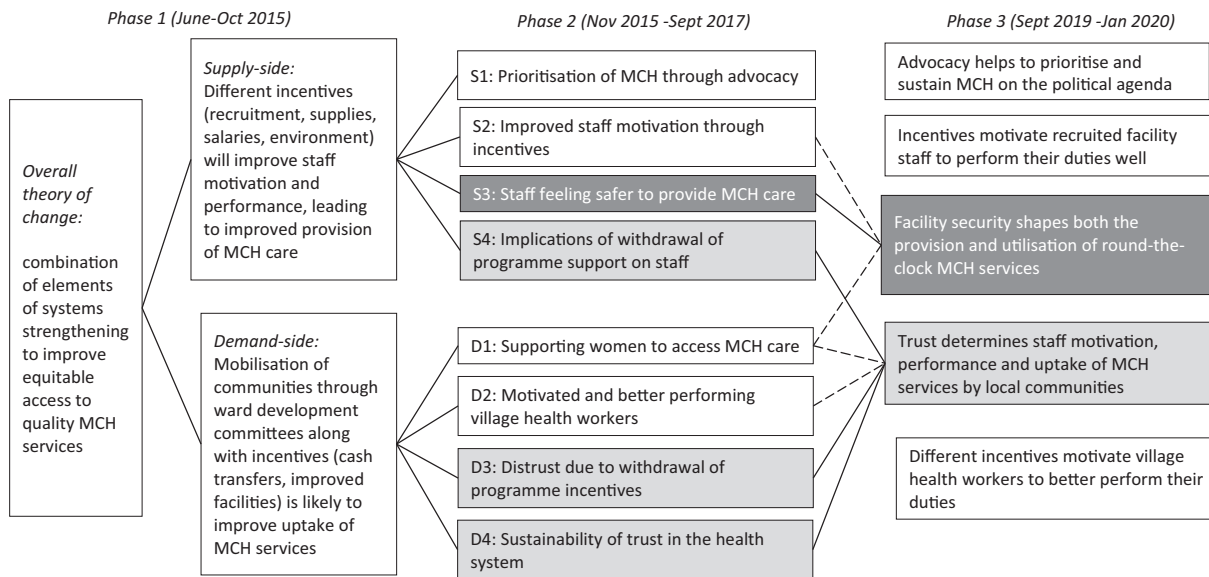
Phase 1 (June-Oct 2015)

Phase 2 (Nov 2015 -Sept 2017)

Phase 3 (Sept 2019 -Jan 2020)

Overall theory of change:

combination of elements of systems strengthening to improve equitable access to quality MCH services

Supply-side:
Different incentives (recruitment, supplies, salaries, environment) will improve staff motivation and performance, leading to improved provision of MCH care

Demand-side:
Mobilisation of communities through ward development committees along with incentives (cash transfers, improved facilities) is likely to improve uptake of MCH services

S1: Prioritisation of MCH through advocacy

S2: Improved staff motivation through incentives

S3: Staff feeling safer to provide MCH care

S4: Implications of withdrawal of programme support on staff

D1: Supporting women to access MCH care

D2: Motivated and better performing village health workers

D3: Distrust due to withdrawal of programme incentives

D4: Sustainability of trust in the health system

Advocacy helps to prioritise and sustain MCH on the political agenda

Incentives motivate recruited facility staff to perform their duties well

Facility security shapes both the provision and utilisation of round-the-clock MCH services

Trust determines staff motivation, performance and uptake of MCH services by local communities

Different incentives motivate village health workers to better perform their duties